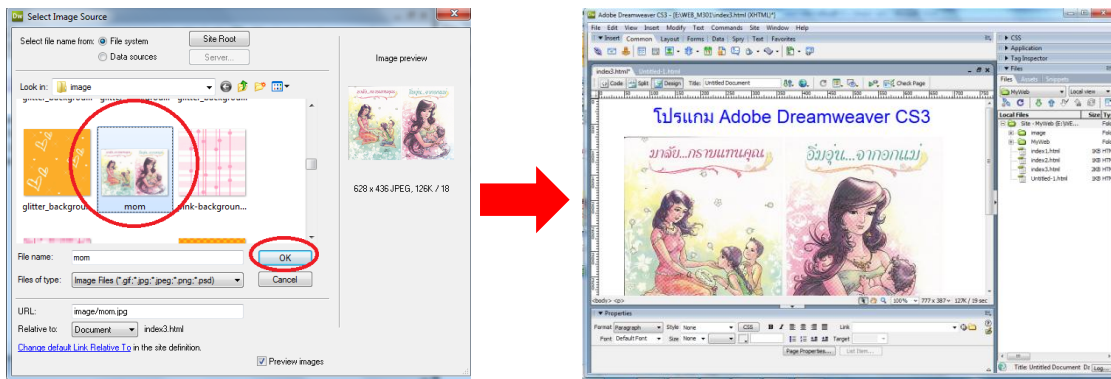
Select Image Source

Select file name from: File system

Data sources

Site Root

Server...

Image preview

Look in: image

glitter_backgrou

mom

pink-backgrou...

628 x 436 JPEG, 126K / 18

File name: mom

OK

Files of type: Image Files (*.gif;*.jpg;*.jpeg;*.png;*.psd)

Cancel

URL: image/mom.jpg

Relative to: Document index3.html

Change default Link Relative To in the site definition.

Preview images

Adobe Dreamweaver CS3 - [E:\WEB_M301\index3.html (XHTML)*]

File Edit View Insert Modify Text Commands Site Window Help

Insert Common Layout Forms Data Spry Text Favorites

index3.html* Untitled-1.html

Code Split Design Title: Untitled Document Check Page

โปรแกรม Adobe Dreamweaver CS3

มาลัย...กราบแทนคุณ

อิ่มอุ่น...จากอกแม่

<body> <p>

100% 777 x 387 127K / 19 sec

Properties

Format Paragraph Style None CSS B I Link

Font Default Font Size None Target

Page Properties... List Item...

CSS

Application

Tag Inspector

Files

Files Assets Snippets

MyWeb Local view

Local Files

Site - MyWeb (E:\WE...

image

MyWeb

index1.html

index2.html

index3.html

Untitled-1.html

Title: Untitled Document Log...